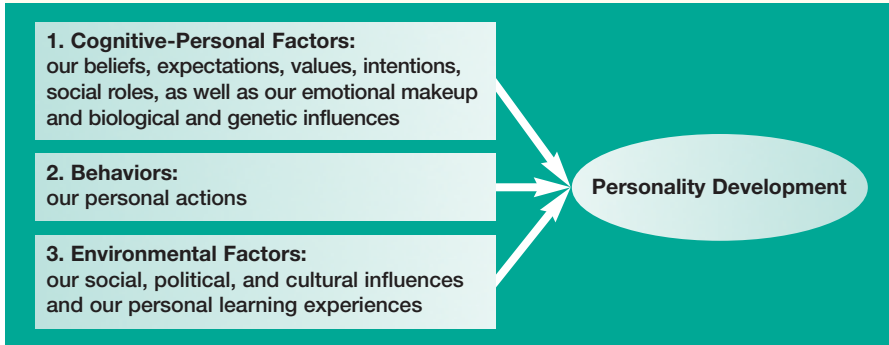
1. Cognitive-Personal Factors:
our beliefs, expectations, values, intentions, social roles, as well as our emotional makeup and biological and genetic influences

2. Behaviors:
our personal actions

3. Environmental Factors:
our social, political, and cultural influences and our personal learning experiences

Personality Development